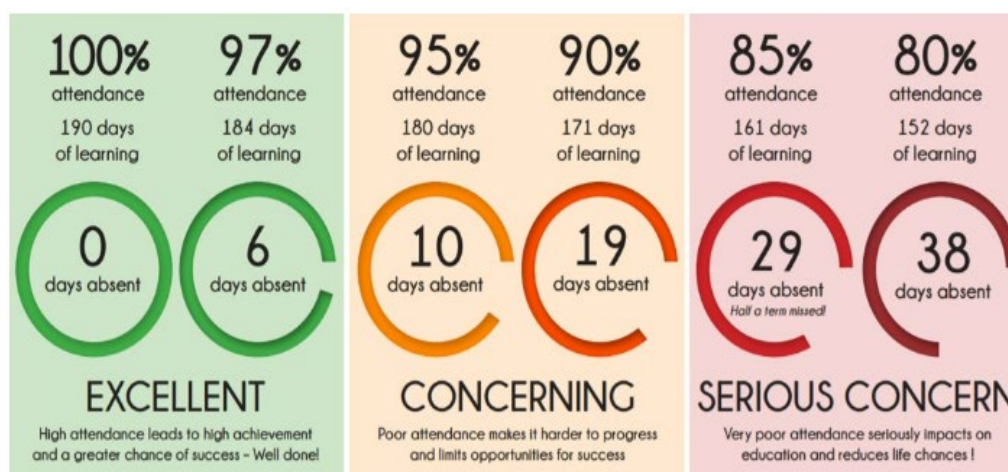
100%
attendance
190 days
of learning

0
days absent

97%
attendance
184 days
of learning

6
days absent

EXCELLENT
High attendance leads to high achievement and a greater chance of success - Well done!

95%
attendance
180 days
of learning

10
days absent

90%
attendance
171 days
of learning

19
days absent

CONCERNING
Poor attendance makes it harder to progress and limits opportunities for success

85%
attendance
161 days
of learning

29
days absent
Half a term missed!

80%
attendance
152 days
of learning

38
days absent

SERIOUS CONCERN
Very poor attendance seriously impacts on education and reduces life chances !